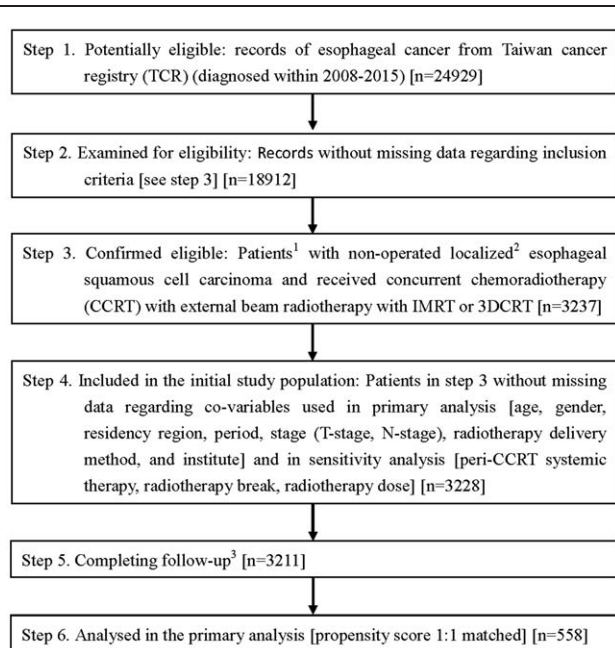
Step 1. Potentially eligible: records of esophageal cancer from Taiwan cancer registry (TCR) (diagnosed within 2008-2015) [n=24929]

Step 2. Examined for eligibility: Records without missing data regarding inclusion criteria [see step 3] [n=18912]

Step 3. Confirmed eligible: Patients$^1$ with non-operated localized$^2$ esophageal squamous cell carcinoma and received concurrent chemoradiotherapy (CCRT) with external beam radiotherapy with IMRT or 3DCRT [n=3237]

Step 4. Included in the initial study population: Patients in step 3 without missing data regarding co-variables used in primary analysis [age, gender, residency region, period, stage (T-stage, N-stage), radiotherapy delivery method, and institute] and in sensitivity analysis [peri-CCRT systemic therapy, radiotherapy break, radiotherapy dose] [n=3228]

Step 5. Completing follow-up$^3$ [n=3211]

Step 6. Analysed in the primary analysis [propensity score 1:1 matched] [n=558]